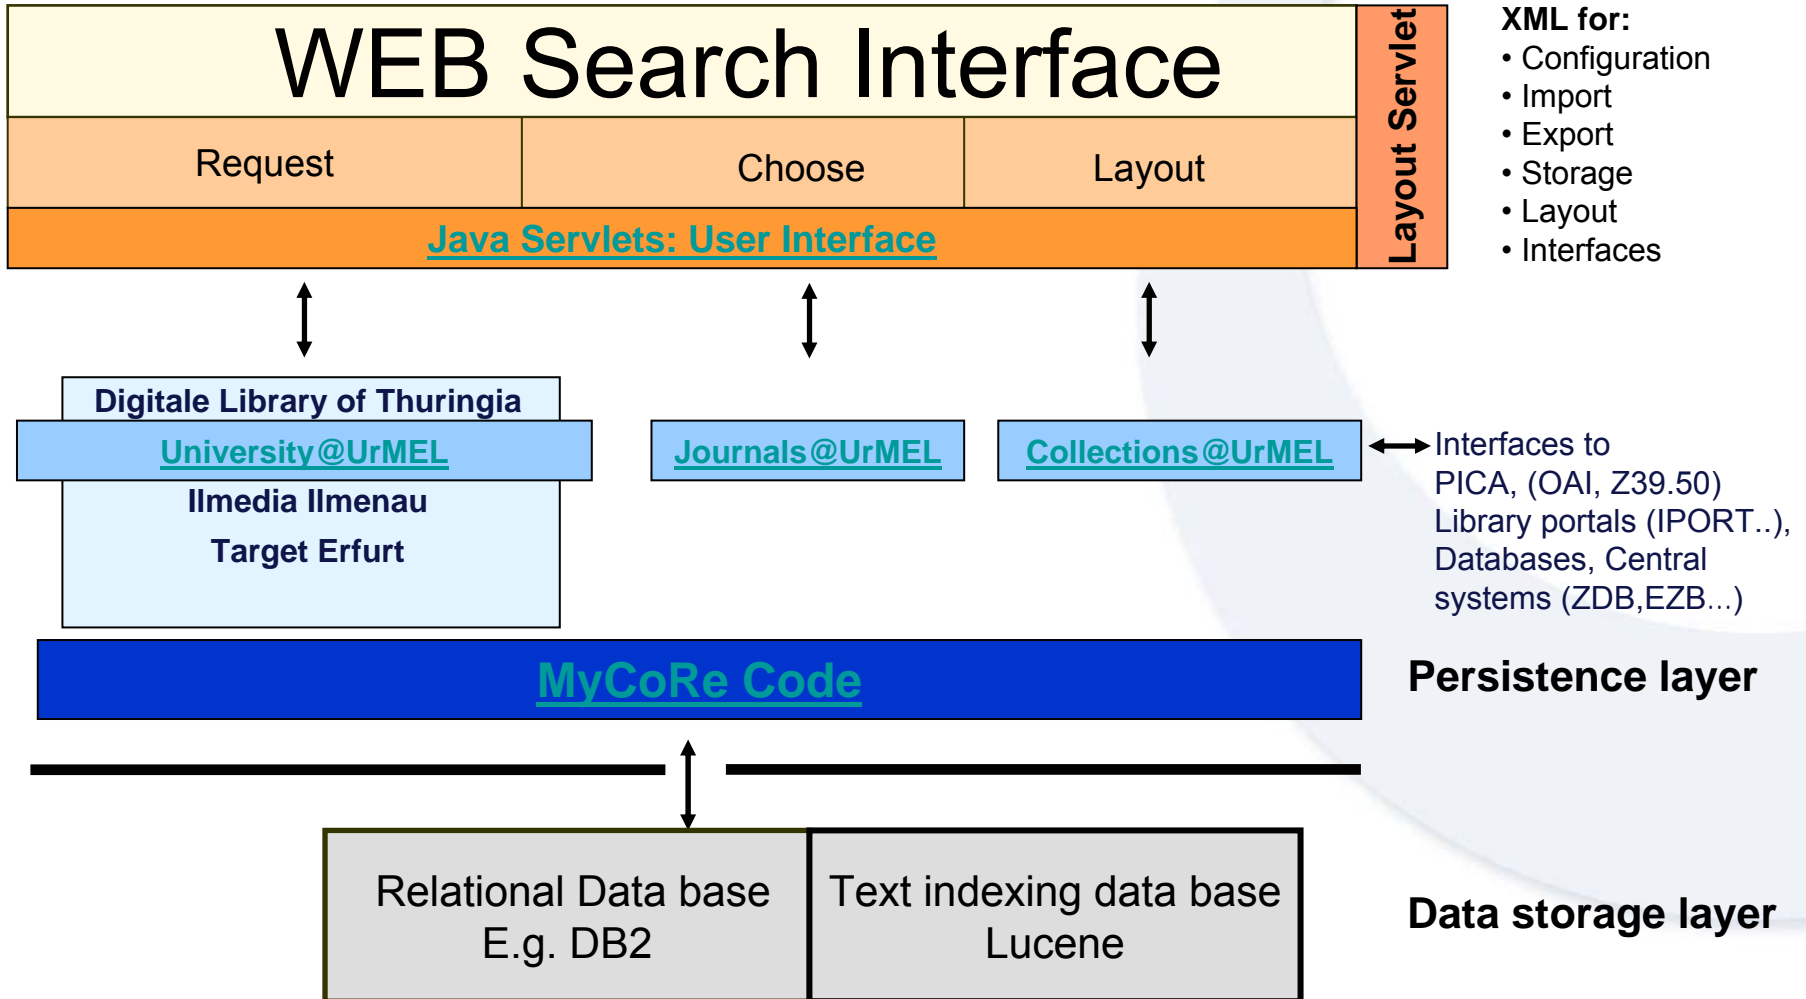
WEB Search Interface

Request

Choose

Layout

Java Servlets: User Interface

Layout Servlet

XML for:
• Configuration
• Import
• Export
• Storage
• Layout
• Interfaces

Digitale Library of Thuringia

University@UrMEL

Ilmedia Ilmenau

Target Erfurt

Journals@UrMEL

Collections@UrMEL

Interfaces to PICA, (OAI, Z39.50) Library portals (IPORT..), Databases, Central systems (ZDB,EZB...)

MyCoRe Code

Persistence layer

Relational Data base E.g. DB2

Text indexing data base Lucene

Data storage layer